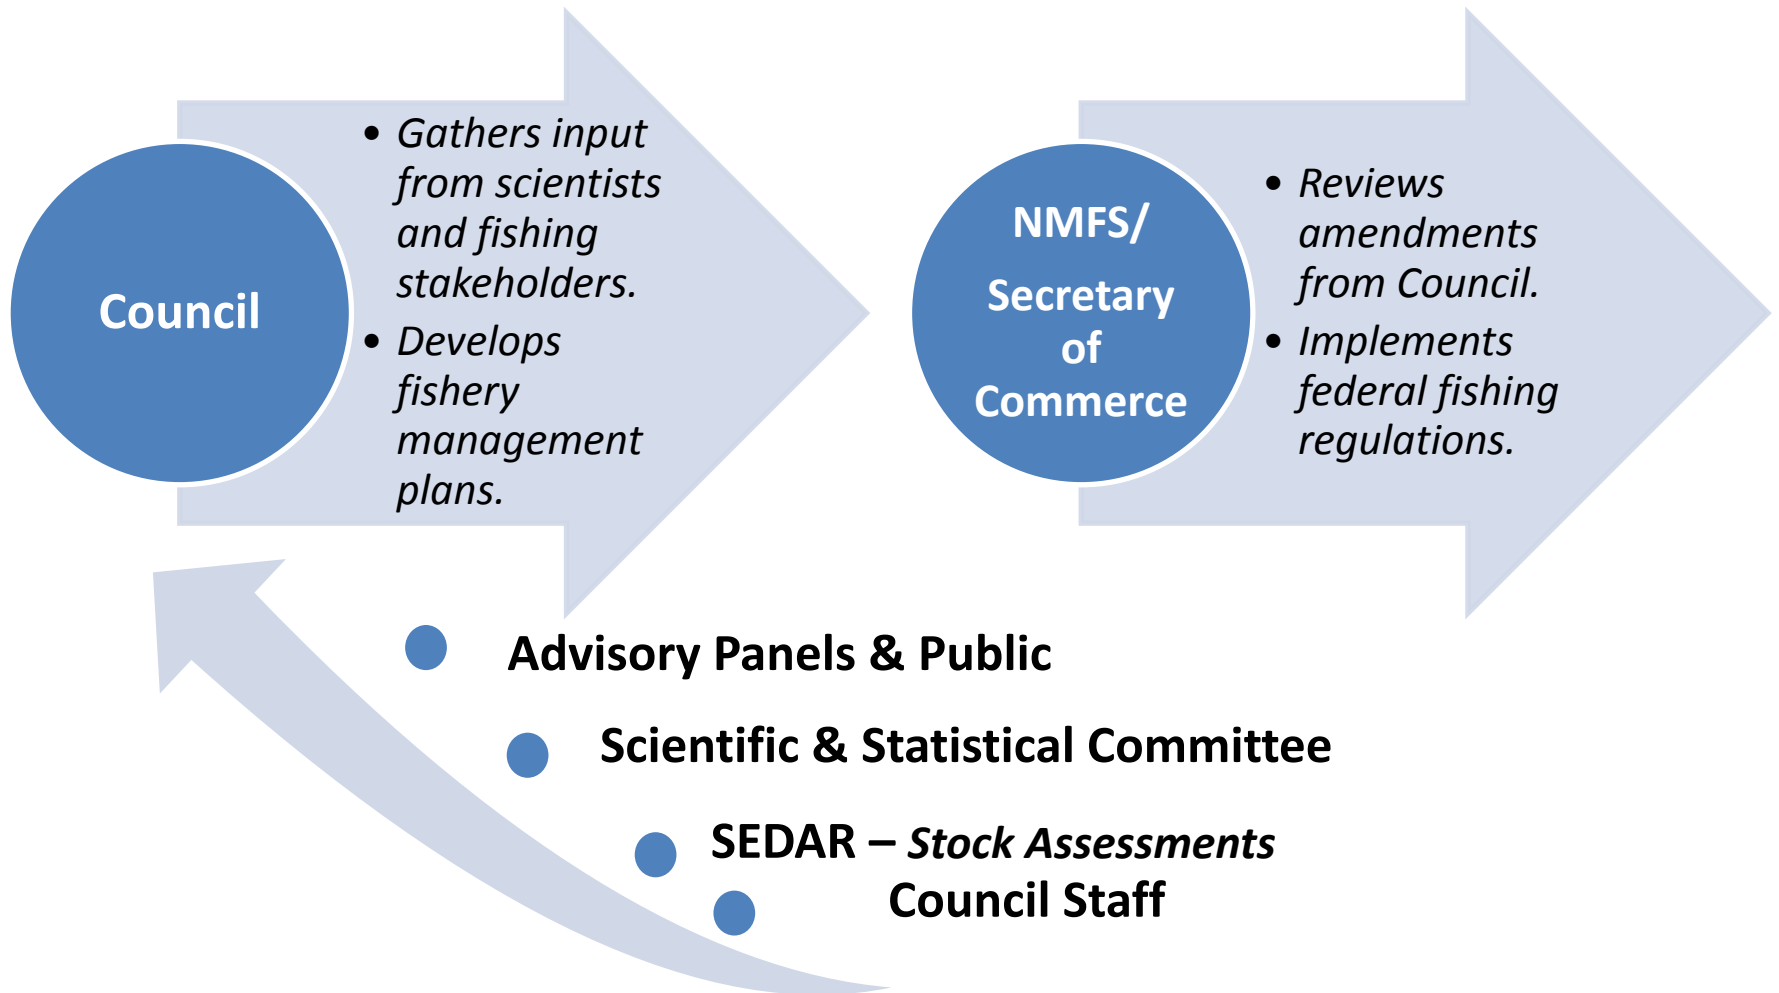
Council

• Gathers input from scientists and fishing stakeholders.
• Develops fishery management plans.

NMFS/ Secretary of Commerce

• Reviews amendments from Council.
• Implements federal fishing regulations.

Advisory Panels & Public

Scientific & Statistical Committee

SEDAR – Stock Assessments

Council Staff